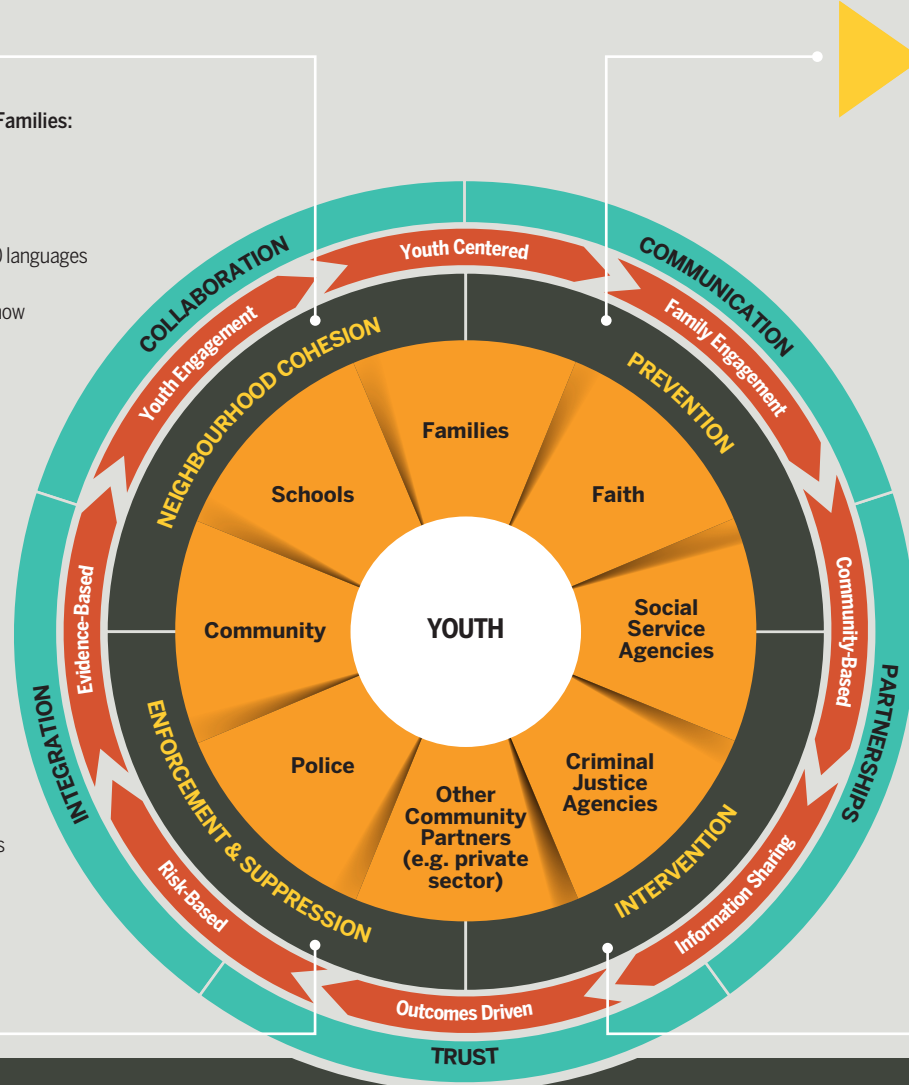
Families:

0 languages

now

s

COLLABORATION

COMMUNICATION

PARTNERSHIPS

TRUST

INTEGRATION

Youth Centered

Family Engagement

Community-Based

Information Sharing

Outcomes Driven

Risk-Based

Evidence-Based

Youth Engagement

NEIGHBOURHOOD COHESION

PREVENTION

INTERVENTION

ENFORCEMENT & SUPPRESSION

Families

Faith

Social Service Agencies

Criminal Justice Agencies

Other Community Partners (e.g. private sector)

Police

Community

Schools

YOUTH